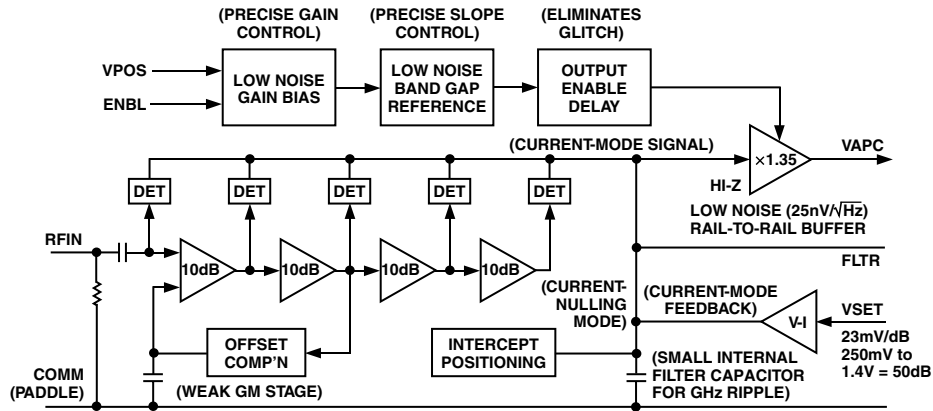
(PRECISE GAIN CONTROL)

(PRECISE SLOPE CONTROL)

(ELIMINATES GLITCH)

VPOS

ENBL

LOW NOISE GAIN BIAS

LOW NOISE BAND GAP REFERENCE

OUTPUT ENABLE DELAY

(CURRENT-MODE SIGNAL)

×1.35

VAPC

HI-Z

DET

DET

DET

DET

DET

LOW NOISE (25nV/$\sqrt{Hz}$) RAIL-TO-RAIL BUFFER

RFIN

10dB

10dB

10dB

10dB

FLTR

(CURRENT-NULLING MODE)

(CURRENT-MODE FEEDBACK)

V-I

VSET

23mV/dB 250mV to 1.4V = 50dB

OFFSET COMP'N

INTERCEPT POSITIONING

COMM (PADDLE)

(WEAK GM STAGE)

(SMALL INTERNAL FILTER CAPACITOR FOR GHz RIPPLE)